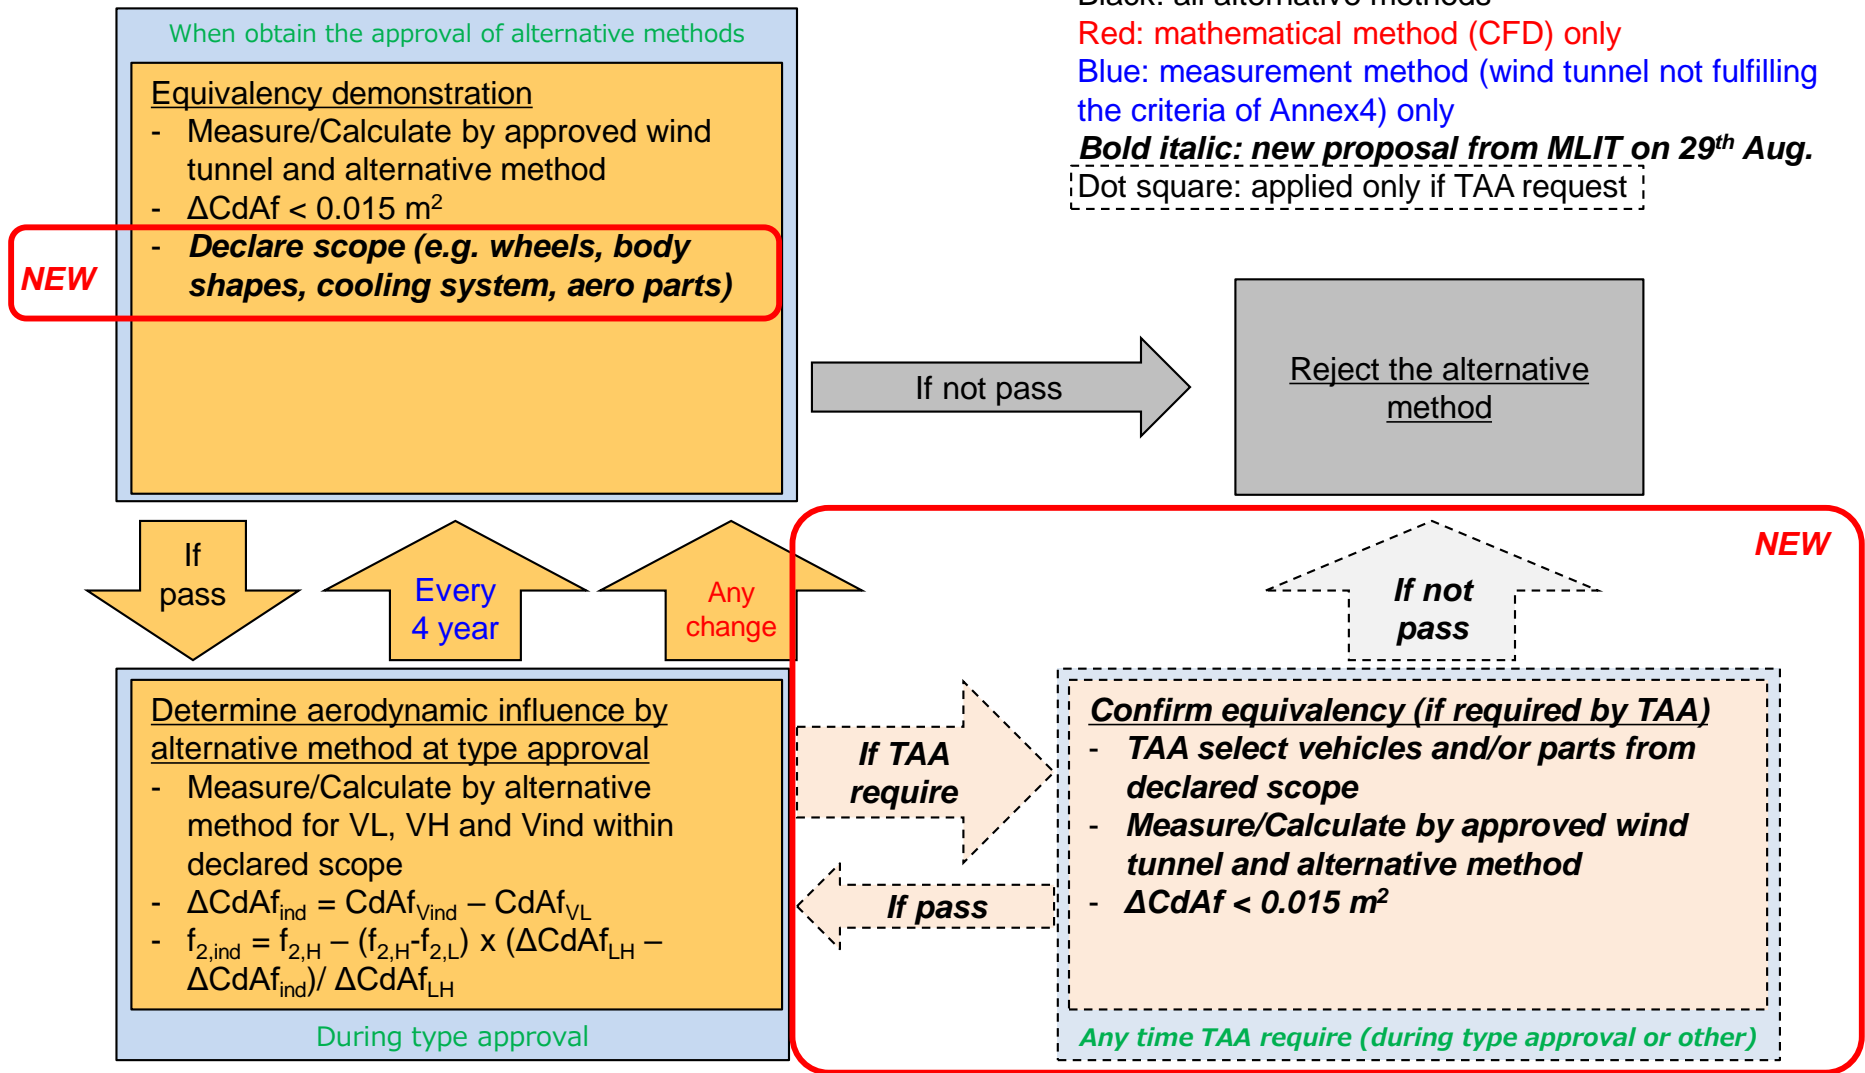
When obtain the approval of alternative methods

Equivalency demonstration
- Measure/Calculate by approved wind tunnel and alternative method
- $\Delta$CdAf < 0.015 m$^2$
- ***Declare scope (e.g. wheels, body shapes, cooling system, aero parts)***

***NEW***

Red: mathematical method (CFD) only
Blue: measurement method (wind tunnel not fulfilling the criteria of Annex4) only
***Bold italic: new proposal from MLIT on 29$^{th}$ Aug.***
Dot square: applied only if TAA request

If not pass

Reject the alternative method

If pass

Every 4 year

Any change

***NEW***

***If not pass***

Determine aerodynamic influence by alternative method at type approval
- Measure/Calculate by alternative method for VL, VH and Vind within declared scope
- $\Delta CdAf_{ind} = CdAf_{Vind} - CdAf_{VL}$
- $f_{2,ind} = f_{2,H} - (f_{2,H}-f_{2,L}) \times (\Delta CdAf_{LH} - \Delta CdAf_{ind}) / \Delta CdAf_{LH}$

During type approval

***If TAA require***

***If pass***

***Confirm equivalency (if required by TAA)***
- ***TAA select vehicles and/or parts from declared scope***
- ***Measure/Calculate by approved wind tunnel and alternative method***
- ***$\Delta$CdAf < 0.015 m$^2$***

***Any time TAA require (during type approval or other)***